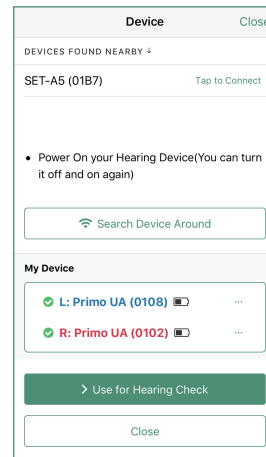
Device

Close

DEVICES FOUND NEARBY ↓

SET-A5 (01B7)

Tap to Connect

• Power On your Hearing Device(You can turn it off and on again)

Search Device Around

My Device

L: Primo UA (0108)

···

R: Primo UA (0102)

···

> Use for Hearing Check

Close